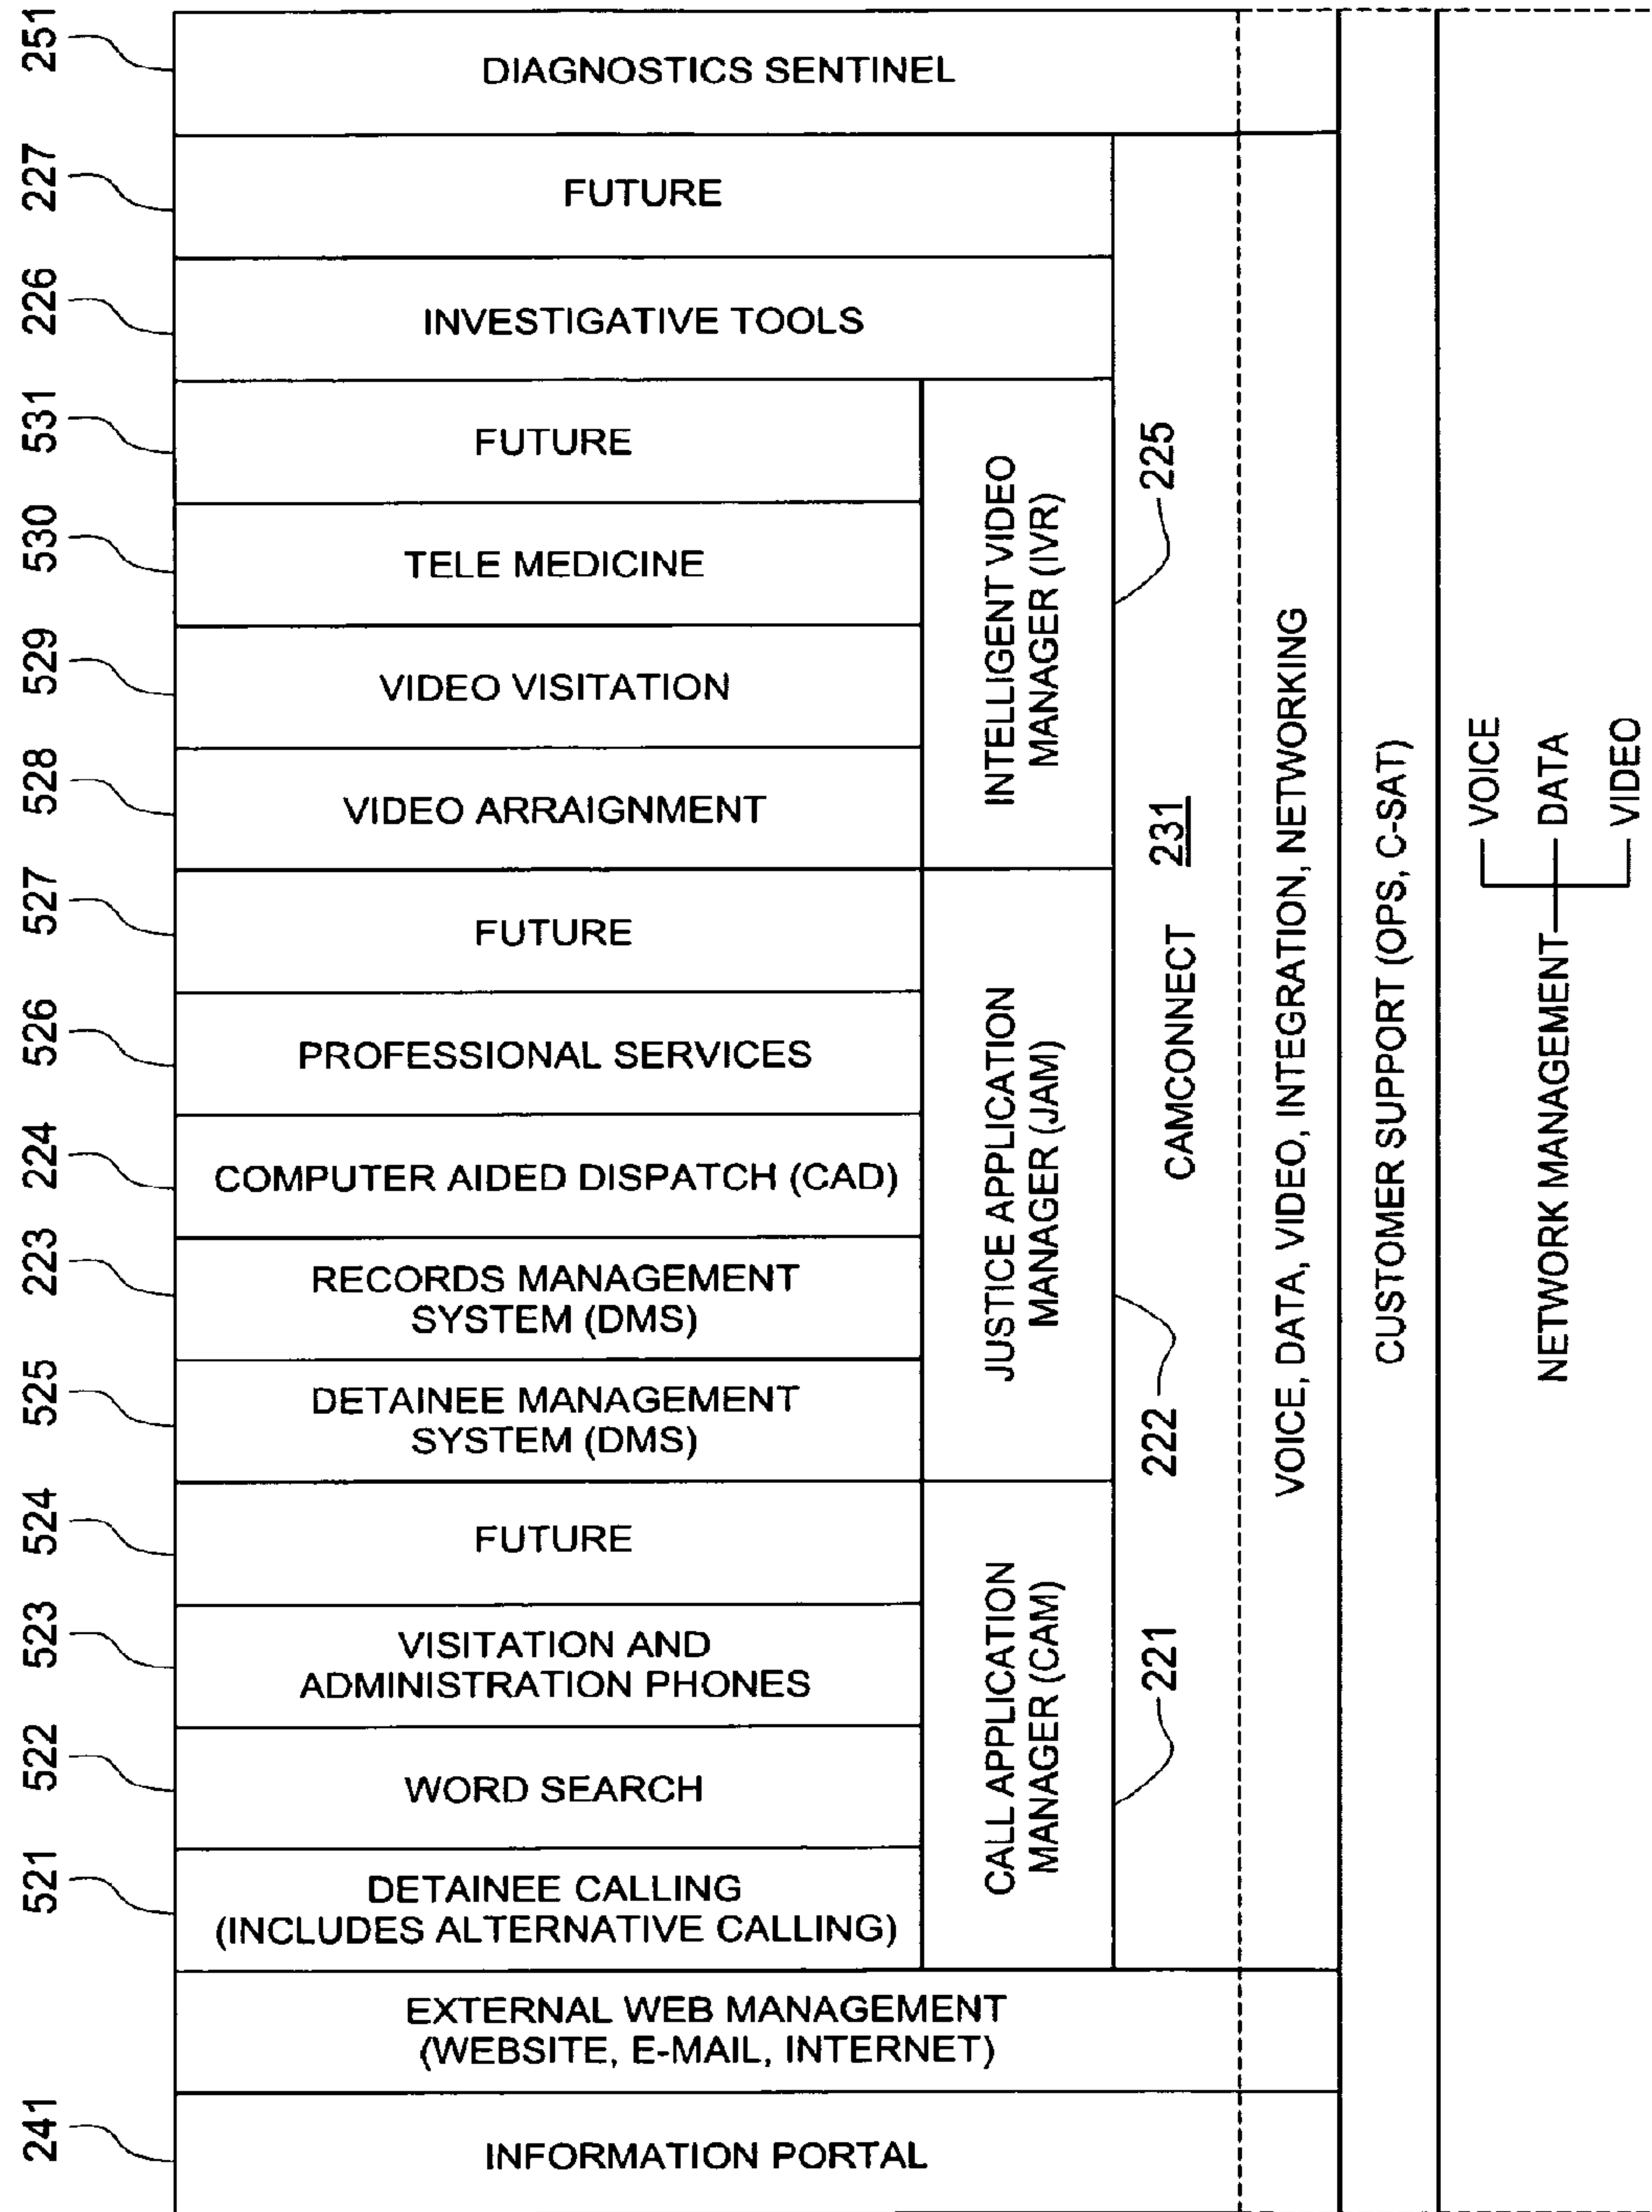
251 DIAGNOSTICS SENTINEL

227 FUTURE

226 INVESTIGATIVE TOOLS

531 FUTURE

530 TELE MEDICINE

529 VIDEO VISITATION

528 VIDEO ARRAIGNMENT

527 FUTURE

526 PROFESSIONAL SERVICES

224 COMPUTER AIDED DISPATCH (CAD)

223 RECORDS MANAGEMENT SYSTEM (DMS)

525 DETAINEE MANAGEMENT SYSTEM (DMS)

524 FUTURE

523 VISITATION AND ADMINISTRATION PHONES

522 WORD SEARCH

521 DETAINEE CALLING (INCLUDES ALTERNATIVE CALLING)

INTELLIGENT VIDEO MANAGER (IVR)

225

JUSTICE APPLICATION MANAGER (JAM)

222

CALL APPLICATION MANAGER (CAM)

221

CAMCONNECT 231

VOICE, DATA, VIDEO, INTEGRATION, NETWORKING

CUSTOMER SUPPORT (OPS, C-SAT)

NETWORK MANAGEMENT

VOICE

DATA

VIDEO

EXTERNAL WEB MANAGEMENT (WEBSITE, E-MAIL, INTERNET)

241 INFORMATION PORTAL